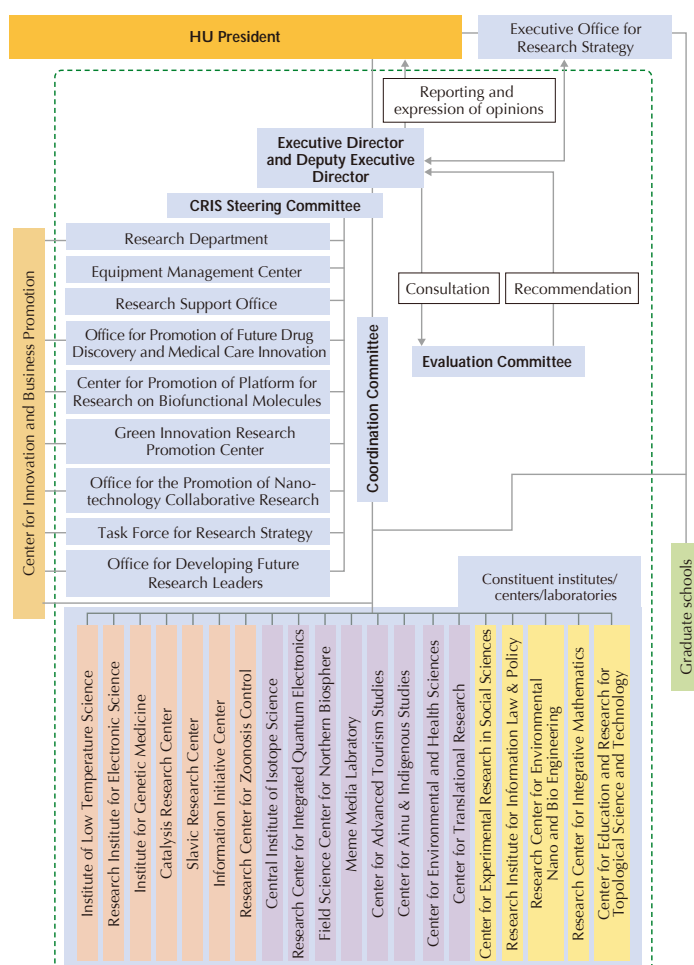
HU President

Executive Office for Research Strategy

Reporting and expression of opinions

Executive Director and Deputy Executive Director

CRIS Steering Committee

Research Department

Equipment Management Center

Research Support Office

Office for Promotion of Future Drug Discovery and Medical Care Innovation

Center for Promotion of Platform for Research on Biofunctional Molecules

Green Innovation Research Promotion Center

Office for the Promotion of Nanotechnology Collaborative Research

Task Force for Research Strategy

Office for Developing Future Research Leaders

Center for Innovation and Business Promotion

Coordination Committee

Consultation

Recommendation

Evaluation Committee

Graduate schools

Constituent institutes/ centers/laboratories

Institute of Low Temperature Science

Research Institute for Electronic Science

Institute for Genetic Medicine

Catalysis Research Center

Slavic Research Center

Information Initiative Center

Research Center for Zoonosis Control

Central Institute of Isotope Science

Research Center for Integrated Quantum Electronics

Field Science Center for Northern Biosphere

Meme Media Labratory

Center for Advanced Tourism Studies

Center for Ainu & Indigenous Studies

Center for Environmental and Health Sciences

Center for Translational Research

Center for Experimental Research in Social Sciences

Research Institute for Information Law & Policy

Research Center for Environmental Nano and Bio Engineering

Research Center for Integrative Mathematics

Center for Education and Research for Topological Science and Technology